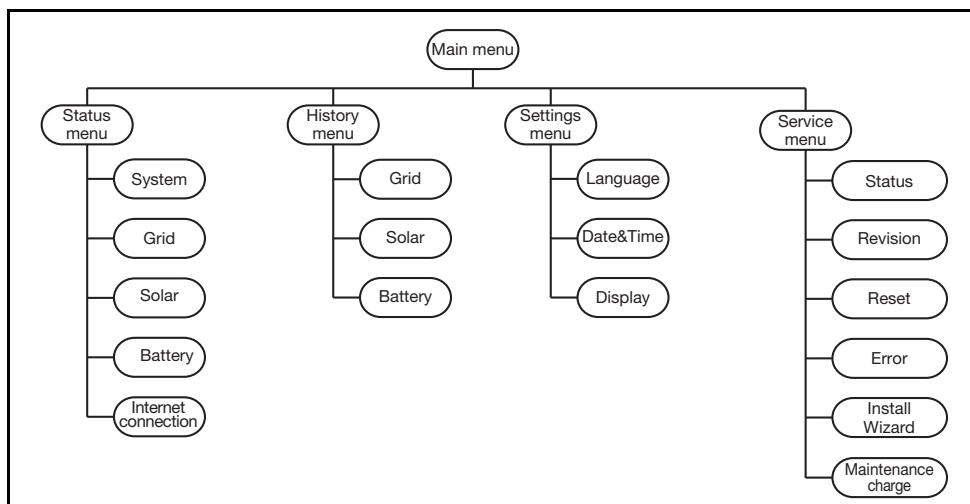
Main menu

Status menu

System

Grid

Solar

Battery

Internet connection

History menu

Grid

Solar

Battery

Settings menu

Language

Date&Time

Display

Service menu

Status

Revision

Reset

Error

Install Wizard

Maintenance charge